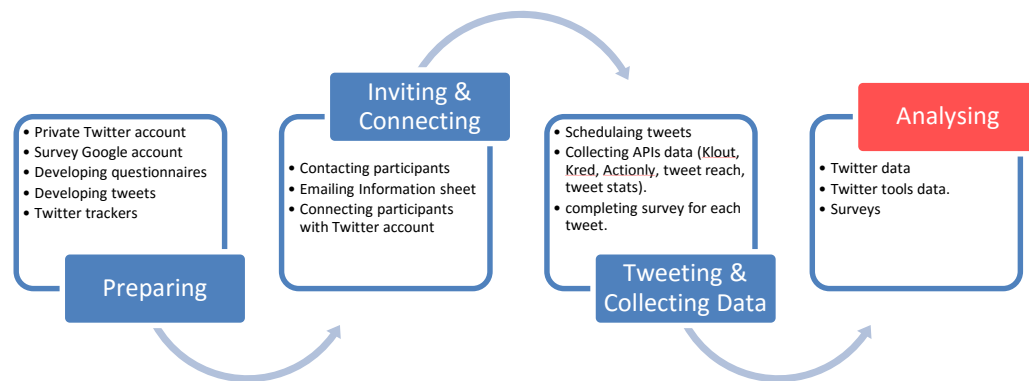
- Private Twitter account
- Survey Google account
- Developing questionnaires
- Developing tweets
- Twitter trackers

Preparing

Inviting & Connecting

- Contacting participants
- Emailing Information sheet
- Connecting participants with Twitter account

- Schedulaing tweets
- Collecting APIs data (Klout, Kred, Actionly, tweet reach, tweet stats).
- completing survey for each tweet.

Tweeting & Collecting Data

Analysing

- Twitter data
- Twitter tools data.
- Surveys